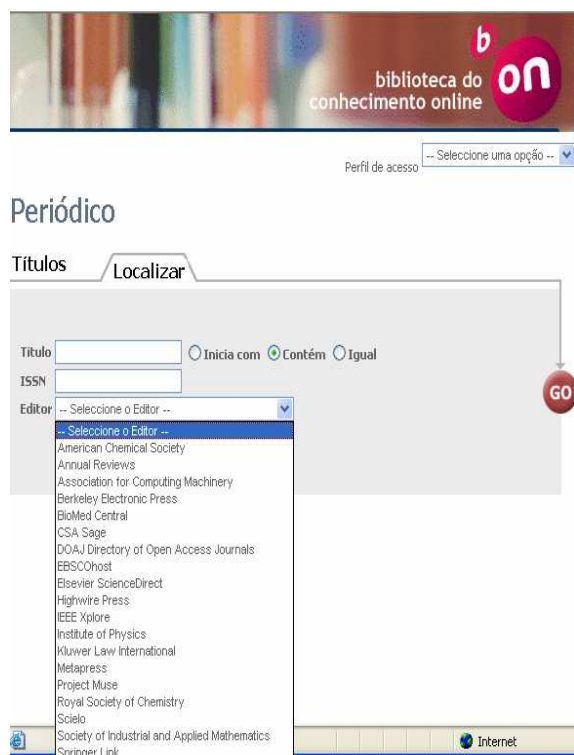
b on
biblioteca do conhecimento online

Perfil de acesso -- Seleccione uma opção --

Periódico

Títulos Localizar

Titulo Inicia com Contém Igual
ISSN
Editor -- Seleccione o Editor --

GO

-- Seleccione o Editor --
American Chemical Society
Annual Reviews
Association for Computing Machinery
Berkeley Electronic Press
BioMed Central
CSA Sage
DOAJ Directory of Open Access Journals
EBSCOhost
Elsevier ScienceDirect
Highwire Press
IEEE Xplore
Institute of Physics
Kluwer Law International
Metapress
Project Muse
Royal Society of Chemistry
Scielo
Society of Industrial and Applied Mathematics
Springer Link

Internet